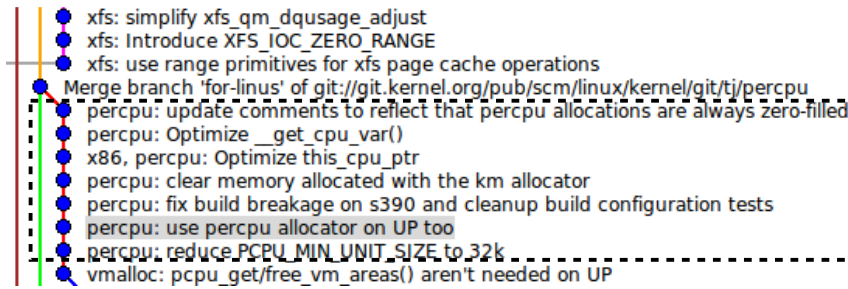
xfs: simplify xfs_qm_dqusage_adjust
xfs: Introduce XFS_IOC_ZERO_RANGE
xfs: use range primitives for xfs page cache operations
Merge branch 'for-linus' of git://git.kernel.org/pub/scm/linux/kernel/git/tj/percpu
percpu: update comments to reflect that percpu allocations are always zero-filled
percpu: Optimize __get_cpu_var()
x86, percpu: Optimize this_cpu_ptr
percpu: clear memory allocated with the km allocator
percpu: fix build breakage on s390 and cleanup build configuration tests
percpu: use percpu allocator on UP too
percpu: reduce PCPU_MIN_UNIT_SIZE to 32k
vmalloc: pcpu_get/free_vm_areas() aren't needed on UP